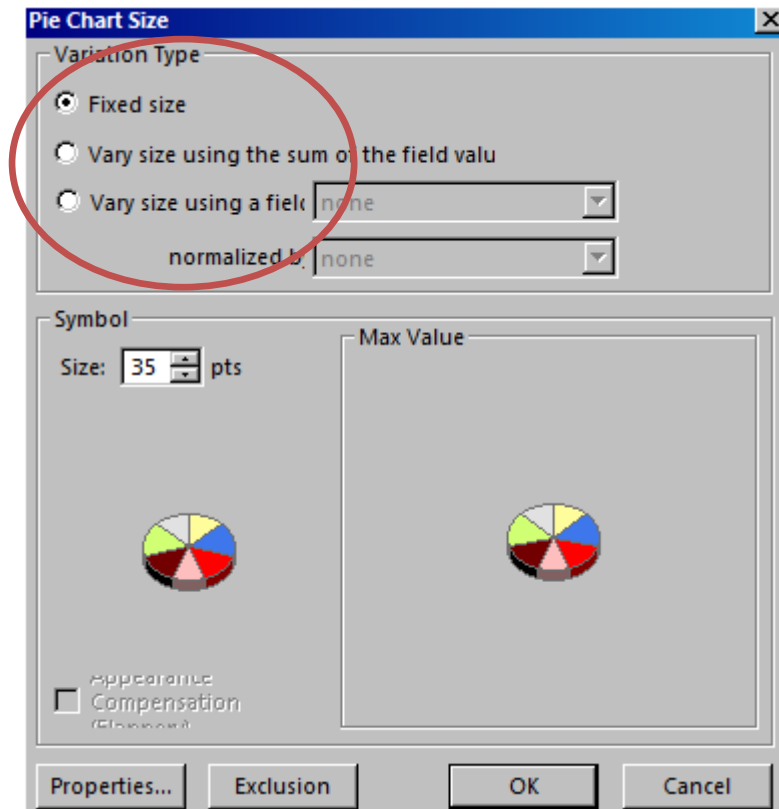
Pie Chart Size

Variation Type

Fixed size

Vary size using the sum of the field valu

Vary size using a fiel none

normalized b none

Symbol

Size: 35 pts

Max Value

Appearance Compensation (Flannery)

Properties...

Exclusion

OK

Cancel